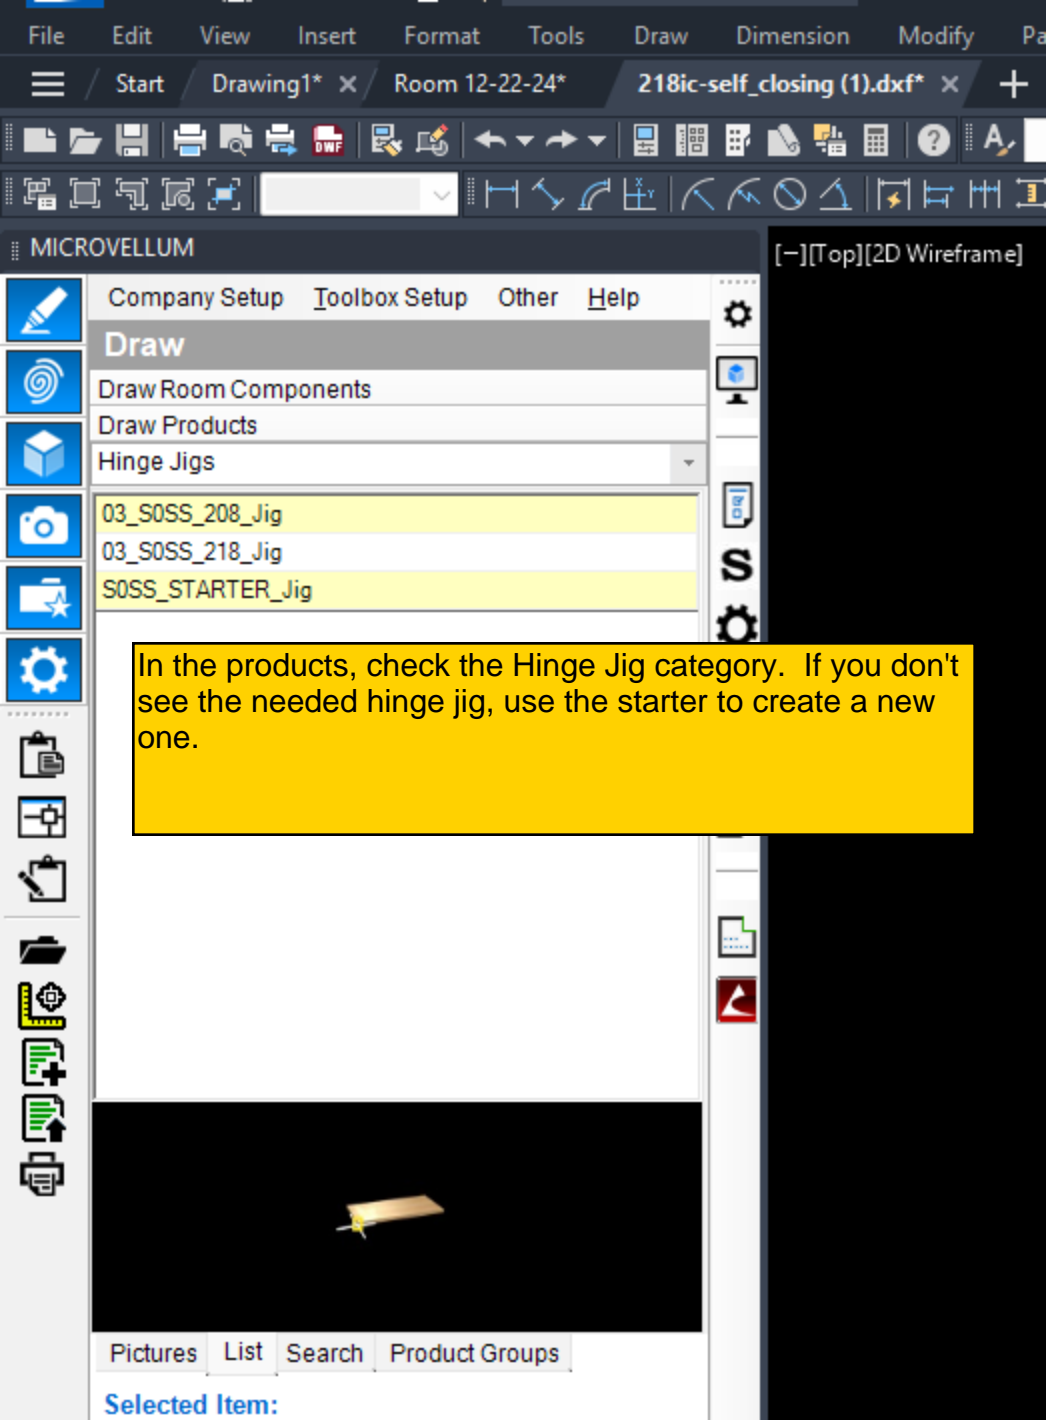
File Edit View Insert Format Tools Draw Dimension Modify Pa

Start Drawing1* Room 12-22-24* 218ic-self_closing (1).dxf*

MICROVELLUM

[−][Top][2D Wireframe]

Company Setup Toolbox Setup Other Help

Draw

Draw Room Components

Draw Products

Hinge Jigs

03_SOSS_208_Jig

03_SOSS_218_Jig

SOSS_STARTER_Jig

In the products, check the Hinge Jig category. If you don't see the needed hinge jig, use the starter to create a new one.

Pictures List Search Product Groups

Selected Item: